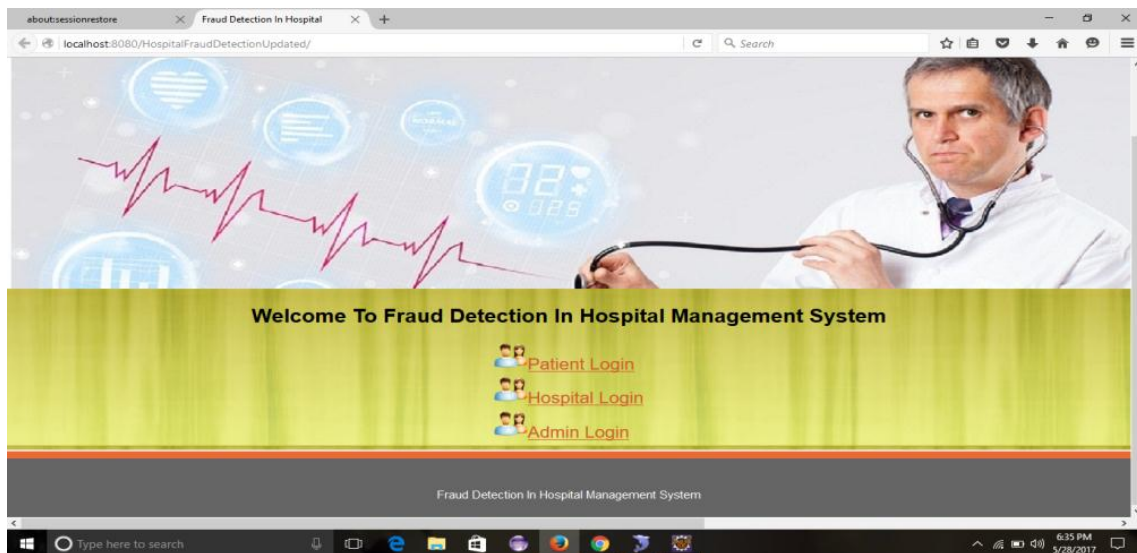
about:sessionrestore
Fraud Detection In Hospital
localhost:8080/HospitalFraudDetectionUpdated/
Search

Welcome To Fraud Detection In Hospital Management System

Patient Login
Hospital Login
Admin Login

Fraud Detection In Hospital Management System

Type here to search
6:35 PM
5/28/2017